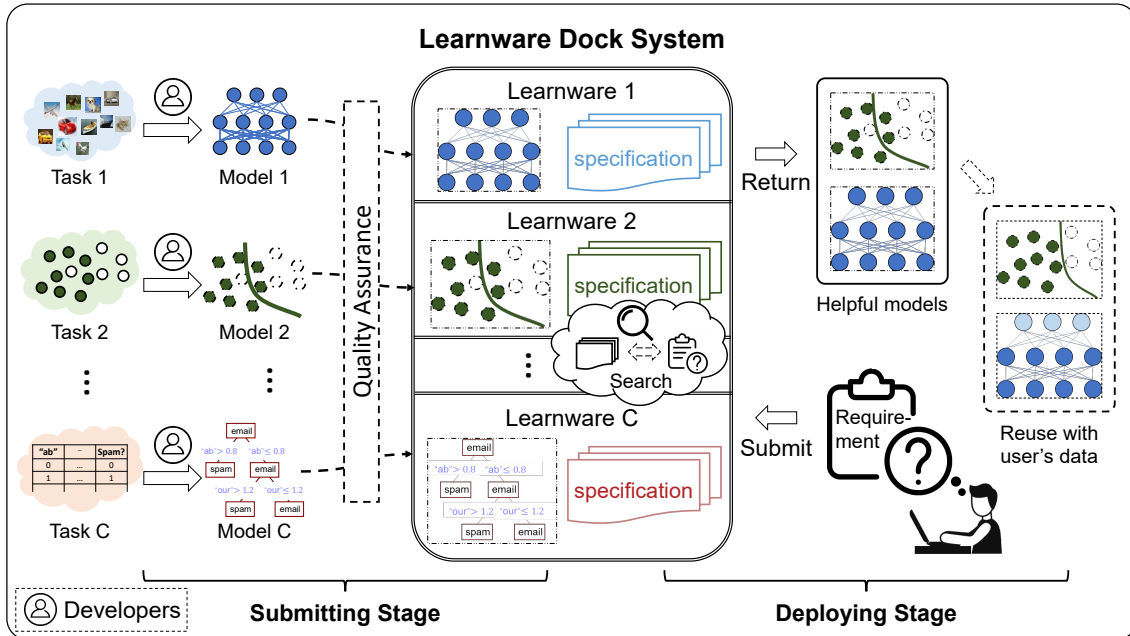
Learnware Dock System

Task 1

Model 1

Task 2

Model 2

⋮

⋮

| "ab" | ... | Spam? |
|---|---|---|
| 0 | ... | 0 |
| 1 | ... | 1 |

Task C

email
"ab"> 0.8
"ab"≤ 0.8
spam
email
"our"> 1.2
"our"≤ 1.2
spam
email

Model C

Quality Assurance

Learnware 1

specification

Learnware 2

specification

⋮

Search

Learnware C

email
"ab"> 0.8
"ab"≤ 0.8
spam
email
"our"> 1.2
"our"≤ 1.2
spam
email

specification

Return

Helpful models

Reuse with user's data

Submit

Requirement

Developers

Submitting Stage

Deploying Stage